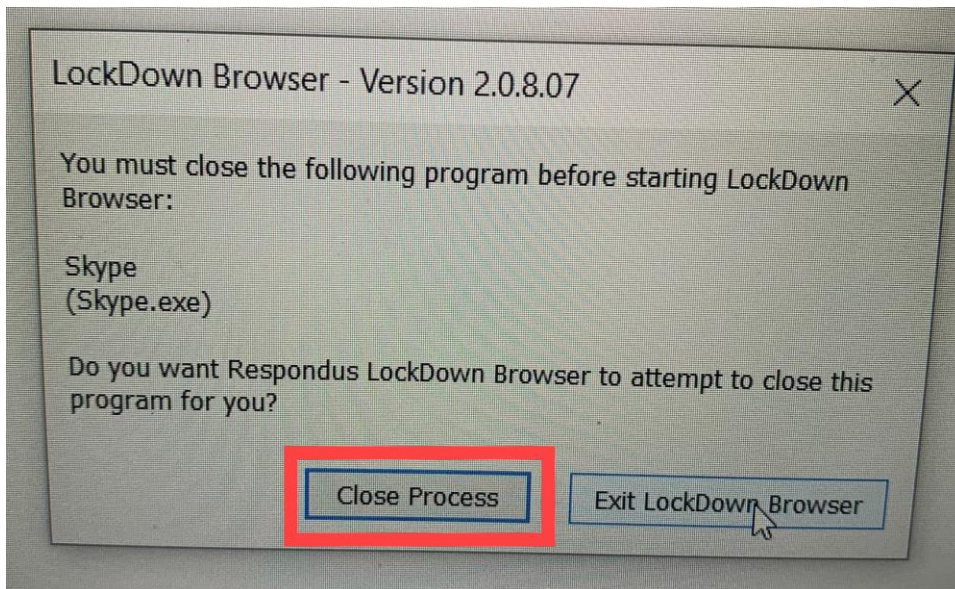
LockDown Browser - Version 2.0.8.07

×

You must close the following program before starting LockDown Browser:

Skype
(Skype.exe)

Do you want Respondus LockDown Browser to attempt to close this program for you?

Close Process

Exit LockDown Browser